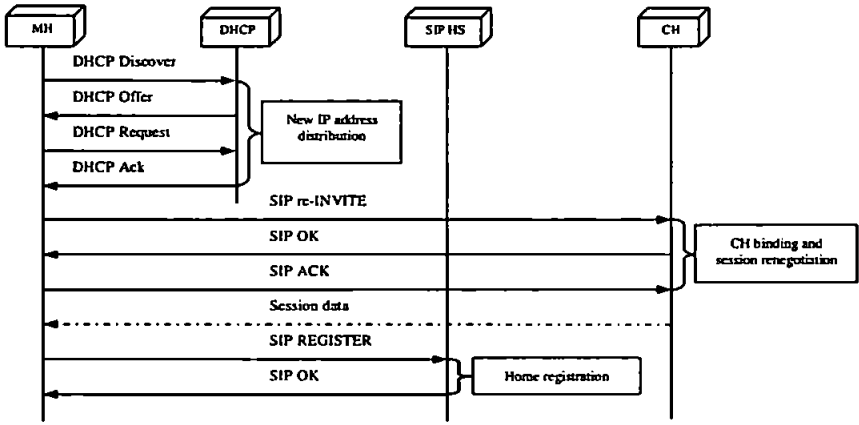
MH

DHCP

SIP HS

CH

DHCP Discover

DHCP Offer

DHCP Request

DHCP Ack

New IP address distribution

SIP re-INVITE

SIP OK

SIP ACK

CH binding and session renegotiation

Session data

SIP REGISTER

SIP OK

Home registration